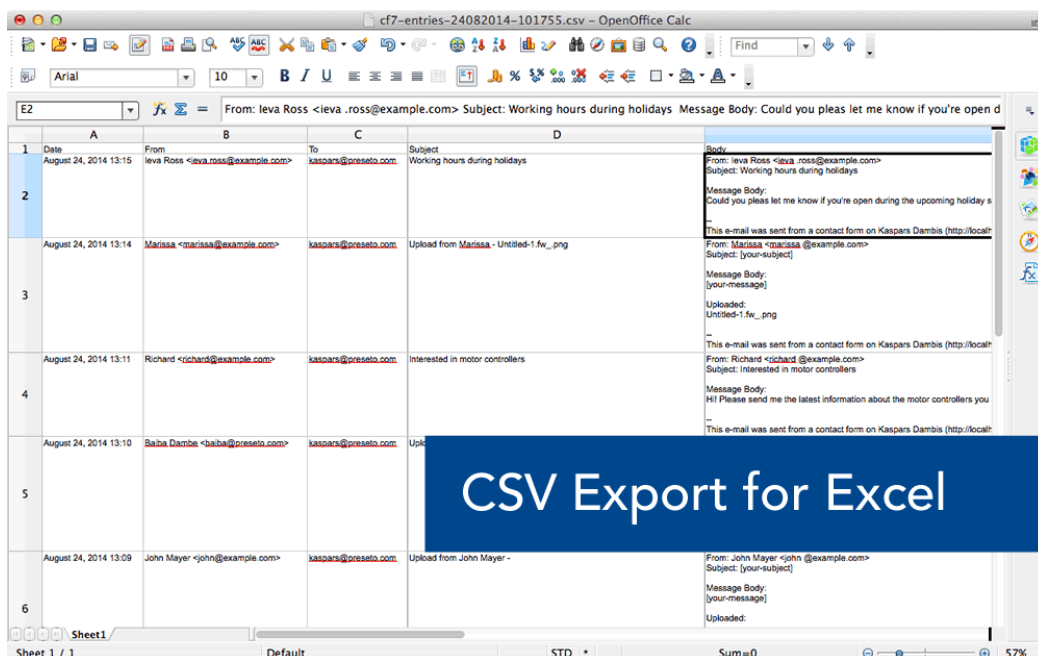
cf7-entries-24082014-101755.csv - OpenOffice Calc

Find

Arial 10

E2 From: Ieva Ross <ieva .ross@example.com> Subject: Working hours during holidays Message Body: Could you pleas let me know if you're open d

| | A | B | C | D | |
|---|---|---|---|---|---|
| 1 | Date | From | To | Subject | Body |
| 2 | August 24, 2014 13:15 | Ieva Ross <ieva.ross@example.com> | kaspars@preseto.com | Working hours during holidays | From: Ieva Ross <ieva .ross@example.com> Subject: Working hours during holidays Message Body: Could you pleas let me know if you're open during the upcoming holiday s -- This e-mail was sent from a contact form on Kaspars Dambis (http://localh |
| 3 | August 24, 2014 13:14 | Marissa <marissa@example.com> | kaspars@preseto.com | Upload from Marissa - Untitled-1.fw_.png | From: Marissa <marissa @example.com> Subject: [your-subject] Message Body: [your-message] Uploaded: Untitled-1.fw_.png -- This e-mail was sent from a contact form on Kaspars Dambis (http://localh |
| 4 | August 24, 2014 13:11 | Richard <richard@example.com> | kaspars@preseto.com | Interested in motor controllers | From: Richard <richard @example.com> Subject: Interested in motor controllers Message Body: Hi! Please send me the latest information about the motor controllers you -- This e-mail was sent from a contact form on Kaspars Dambis (http://localh |
| 5 | August 24, 2014 13:10 | Baiba Dambe <baiba@preseto.com> | kaspars@preseto.com | Uplo | |
| 6 | August 24, 2014 13:09 | John Mayer <john@example.com> | kaspars@preseto.com | Upload from John Mayer - | From: John Mayer <john @example.com> Subject: [your-subject] Message Body: [your-message] Uploaded: |

CSV Export for Excel

Sheet1

Sheet 1 / 1 Default STD * Sum=0 57%